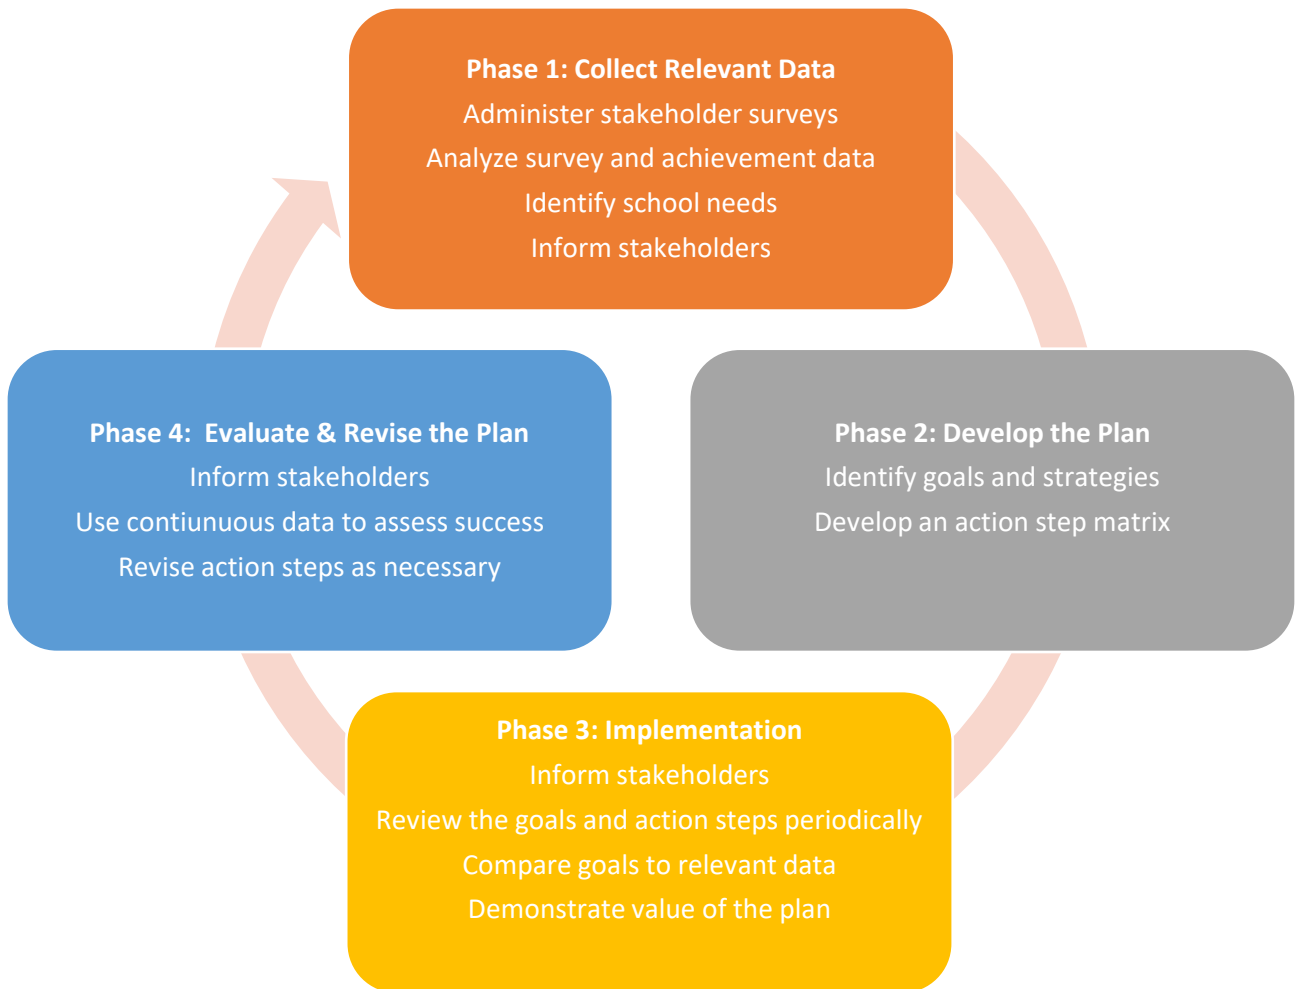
Phase 1: Collect Relevant Data
Administer stakeholder surveys
Analyze survey and achievement data
Identify school needs
Inform stakeholders

Phase 2: Develop the Plan
Identify goals and strategies
Develop an action step matrix

Phase 3: Implementation
Inform stakeholders
Review the goals and action steps periodically
Compare goals to relevant data
Demonstrate value of the plan

Phase 4: Evaluate & Revise the Plan
Inform stakeholders
Use contiunuous data to assess success
Revise action steps as necessary